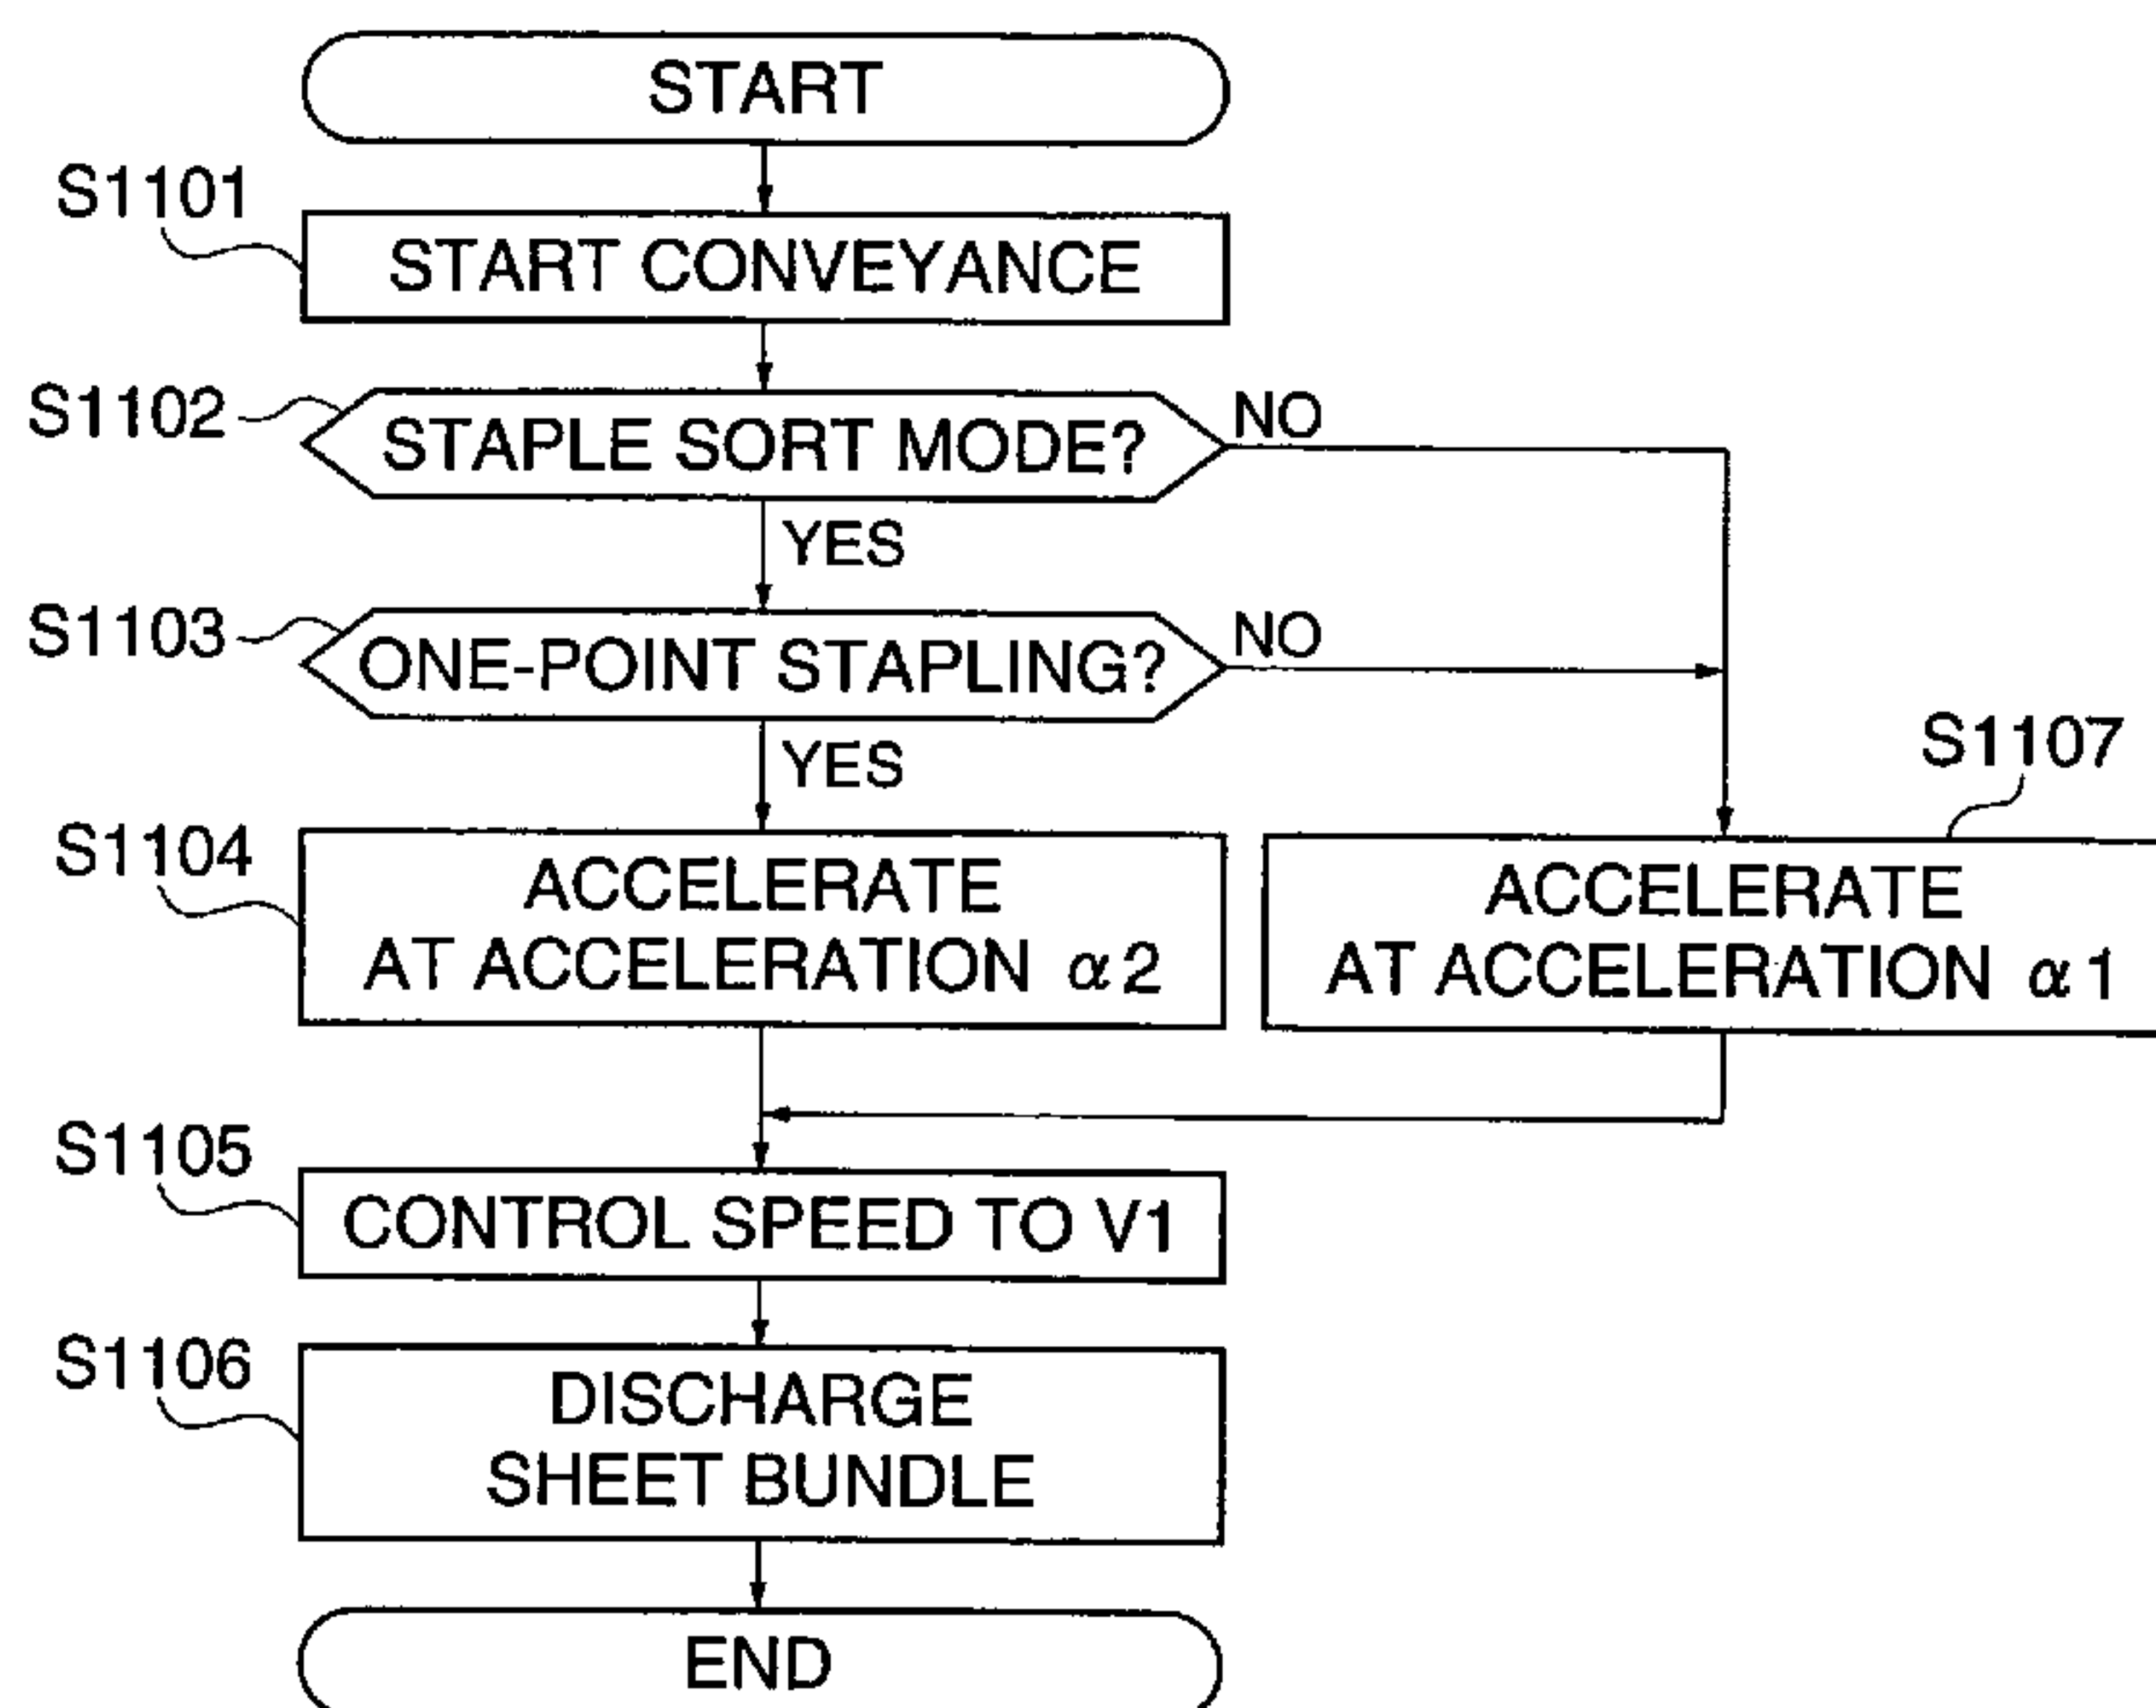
START

S1101
START CONVEYANCE

S1102
STAPLE SORT MODE?
NO
YES

S1103
ONE-POINT STAPLING?
NO
YES

S1104
ACCELERATE AT ACCELERATION $\alpha 2$

S1107
ACCELERATE AT ACCELERATION $\alpha 1$

S1105
CONTROL SPEED TO V1

S1106
DISCHARGE SHEET BUNDLE

END